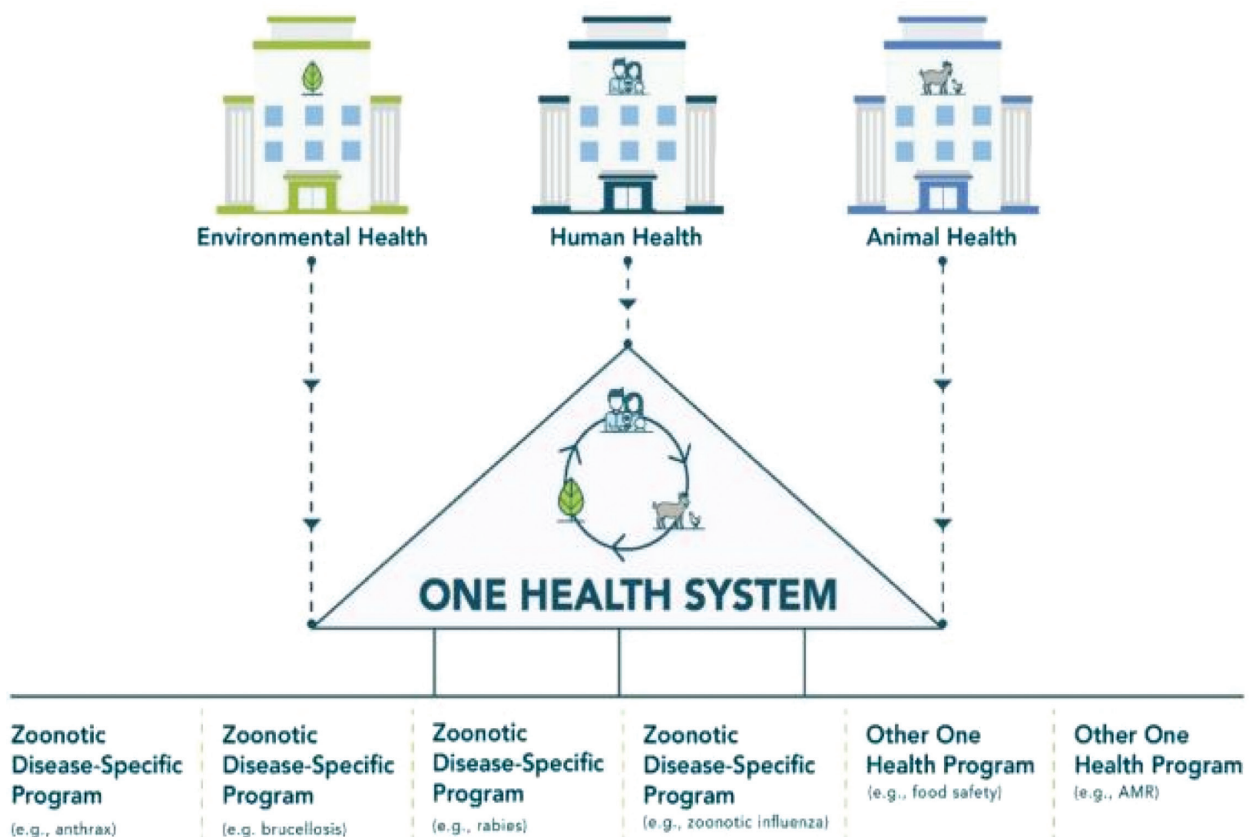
Environmental Health

Human Health

Animal Health

ONE HEALTH SYSTEM

Zoonotic Disease-Specific Program
(e.g., anthrax)

Zoonotic Disease-Specific Program
(e.g. brucellosis)

Zoonotic Disease-Specific Program
(e.g., rabies)

Zoonotic Disease-Specific Program
(e.g., zoonotic influenza)

Other One Health Program
(e.g., food safety)

Other One Health Program
(e.g., AMR)